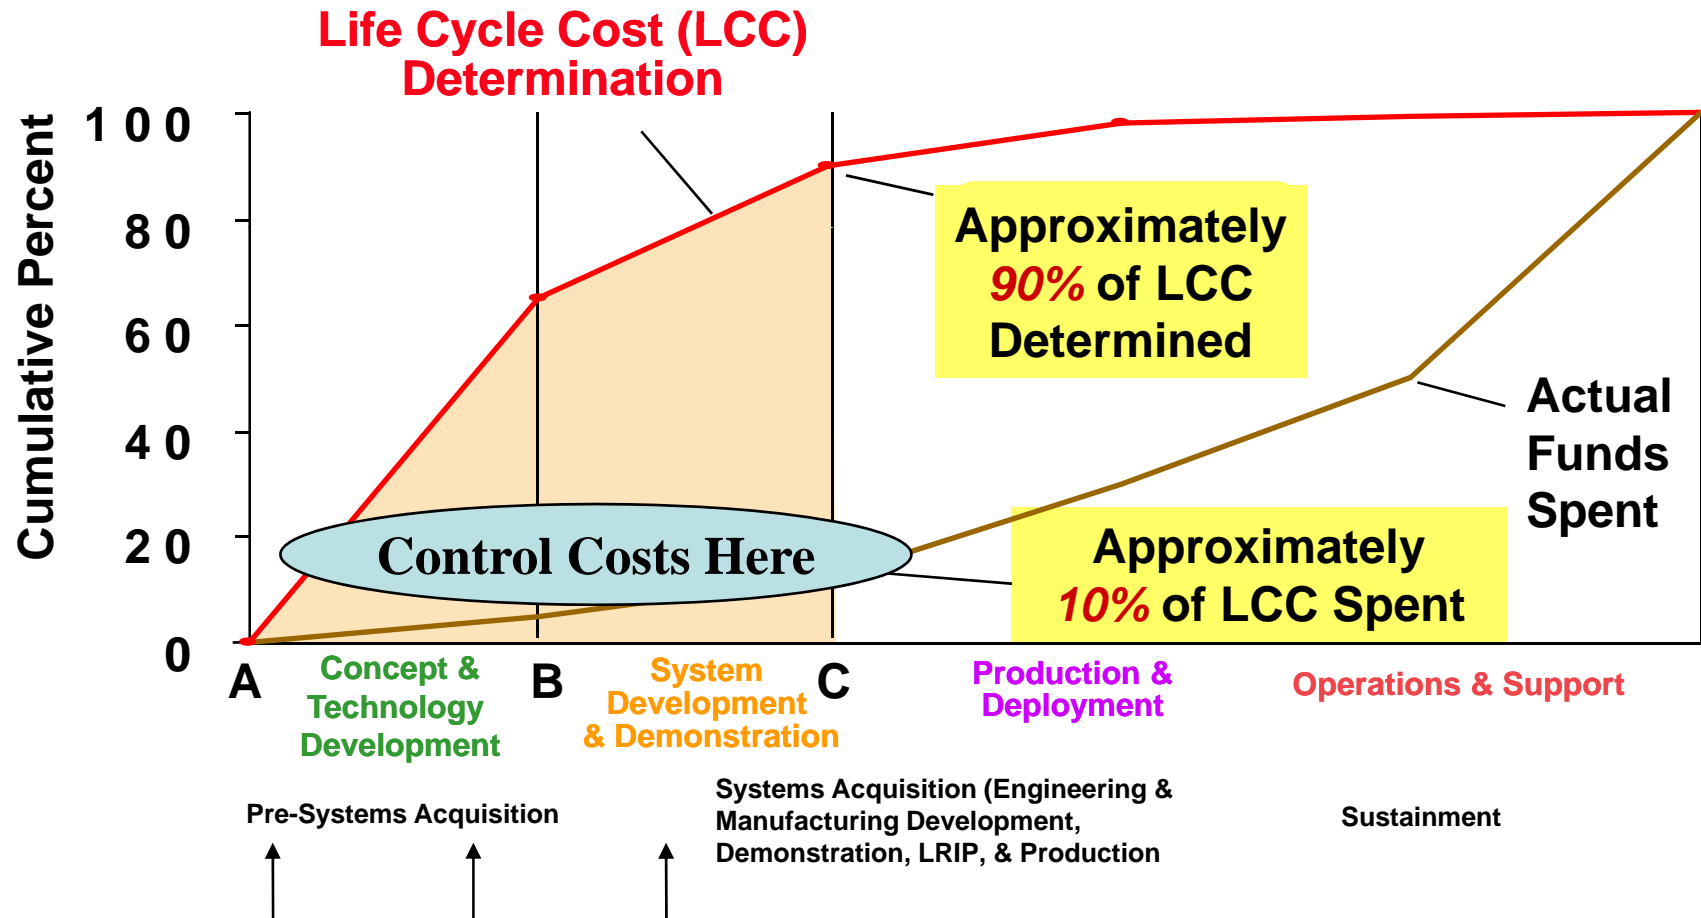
Life Cycle Cost (LCC) Determination

Cumulative Percent

1 0 0

8 0

6 0

4 0

2 0

0

Approximately
*90%* of LCC
Determined

Actual
Funds
Spent

Control Costs Here

Approximately
*10%* of LCC Spent

A

Concept & Technology Development

B

System Development & Demonstration

C

Production & Deployment

Operations & Support

Pre-Systems Acquisition

Systems Acquisition (Engineering & Manufacturing Development, Demonstration, LRIP, & Production

Sustainment